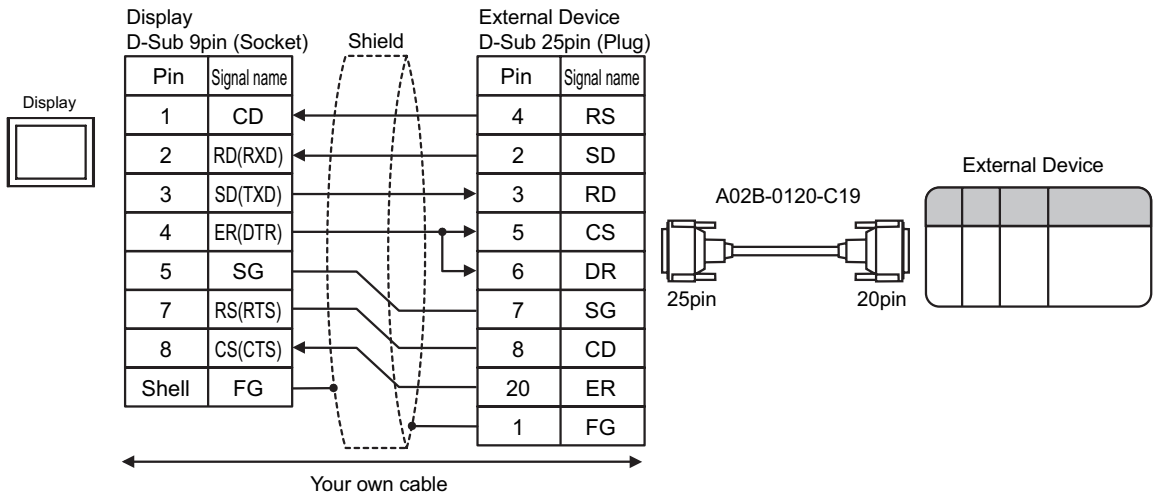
Display
D-Sub 9pin (Socket)

Shield

External Device
D-Sub 25pin (Plug)

Display

| Pin | Signal name |
|---|---|
| 1 | CD |
| 2 | RD(RXD) |
| 3 | SD(TXD) |
| 4 | ER(DTR) |
| 5 | SG |
| 7 | RS(RTS) |
| 8 | CS(CTS) |
| Shell | FG |

| Pin | Signal name |
|---|---|
| 4 | RS |
| 2 | SD |
| 3 | RD |
| 5 | CS |
| 6 | DR |
| 7 | SG |
| 8 | CD |
| 20 | ER |
| 1 | FG |

External Device

A02B-0120-C19

25pin

20pin

Your own cable